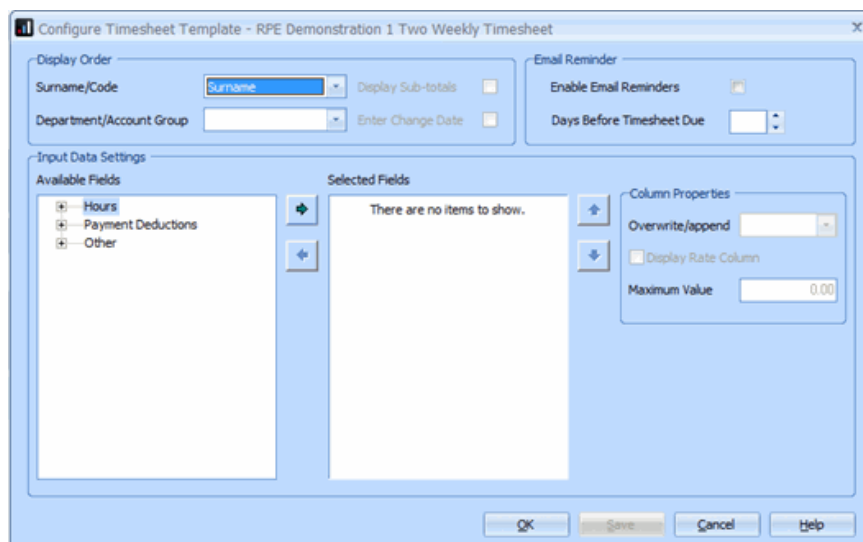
Configure Timesheet Template - RPE Demonstration 1 Two Weekly Timesheet

Display Order

Surname/Code Surname

Display Sub-totals

Department/Account Group

Enter Change Date

Email Reminder

Enable Email Reminders

Days Before Timesheet Due

Input Data Settings

Available Fields

Hours
Payment Deductions
Other

Selected Fields

There are no items to show.

Column Properties

Overwrite/append

Display Rate Column

Maximum Value 0.00

OK Save Cancel Help